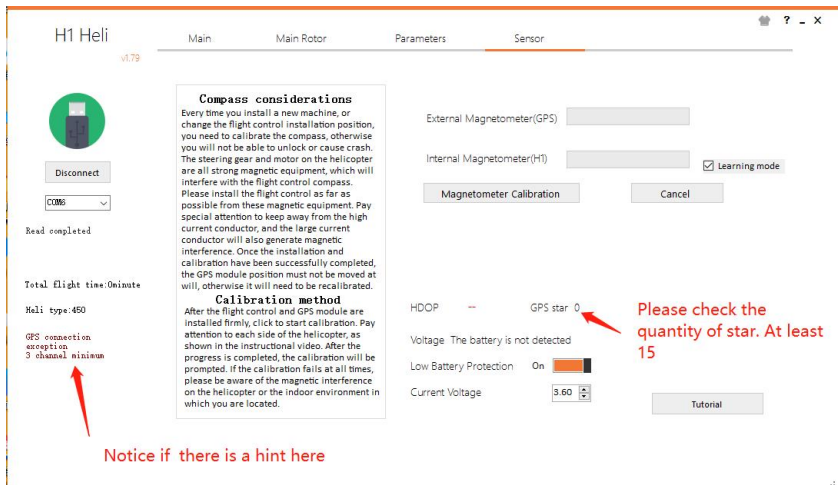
H1 Heli
v1.79

Main
Main Rotor
Parameters
Sensor

? _ ×

Disconnect

COM8

Read completed

Total flight time:0minute

Heli type:450

GPS connection exception
3 channel minimum

Compass considerations
Every time you install a new machine, or change the flight control installation position, you need to calibrate the compass, otherwise you will not be able to unlock or cause crash. The steering gear and motor on the helicopter are all strong magnetic equipment, which will interfere with the flight control compass. Please install the flight control as far as possible from these magnetic equipment. Pay special attention to keep away from the high current conductor, and the large current conductor will also generate magnetic interference. Once the installation and calibration have been successfully completed, the GPS module position must not be moved at will, otherwise it will need to be recalibrated.

Calibration method
After the flight control and GPS module are installed firmly, click to start calibration. Pay attention to each side of the helicopter, as shown in the instructional video. After the progress is completed, the calibration will be prompted. If the calibration fails at all times, please be aware of the magnetic interference on the helicopter or the indoor environment in which you are located.

External Magnetometer(GPS)

Internal Magnetometer(H1)

Learning mode

Magnetometer Calibration

Cancel

HDOP --

GPS star 0

Please check the quantity of star. At least 15

Voltage The battery is not detected

Low Battery Protection On

Current Voltage 3.60

Tutorial

Notice if there is a hint here